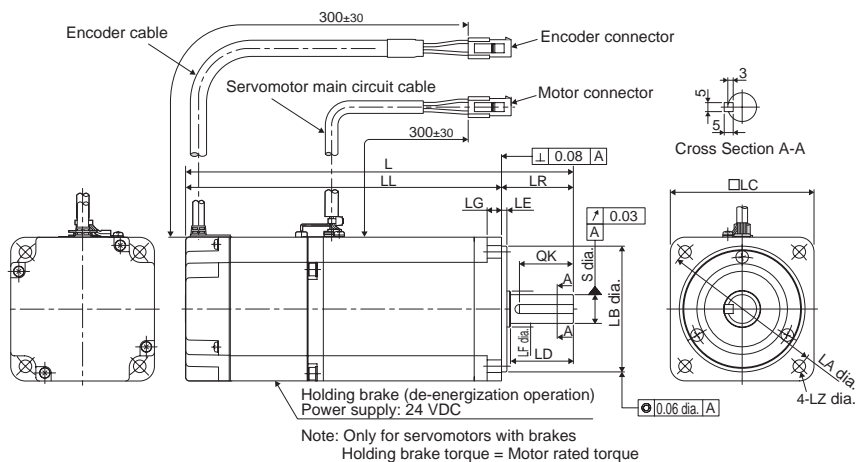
300±30

Encoder cable

Encoder connector

Servomotor main circuit cable

Motor connector

300±30

3

5

5

Cross Section A-A

⊥ 0.08 A

L

LL

LR

□LC

LG

LE

↗ 0.03

A

QK

A

S dia.

LB dia.

A

LF dia.

LD

LA dia.

4-LZ dia.

Holding brake (de-energization operation)
Power supply: 24 VDC

◎ 0.06 dia. A

Note: Only for servomotors with brakes
Holding brake torque = Motor rated torque